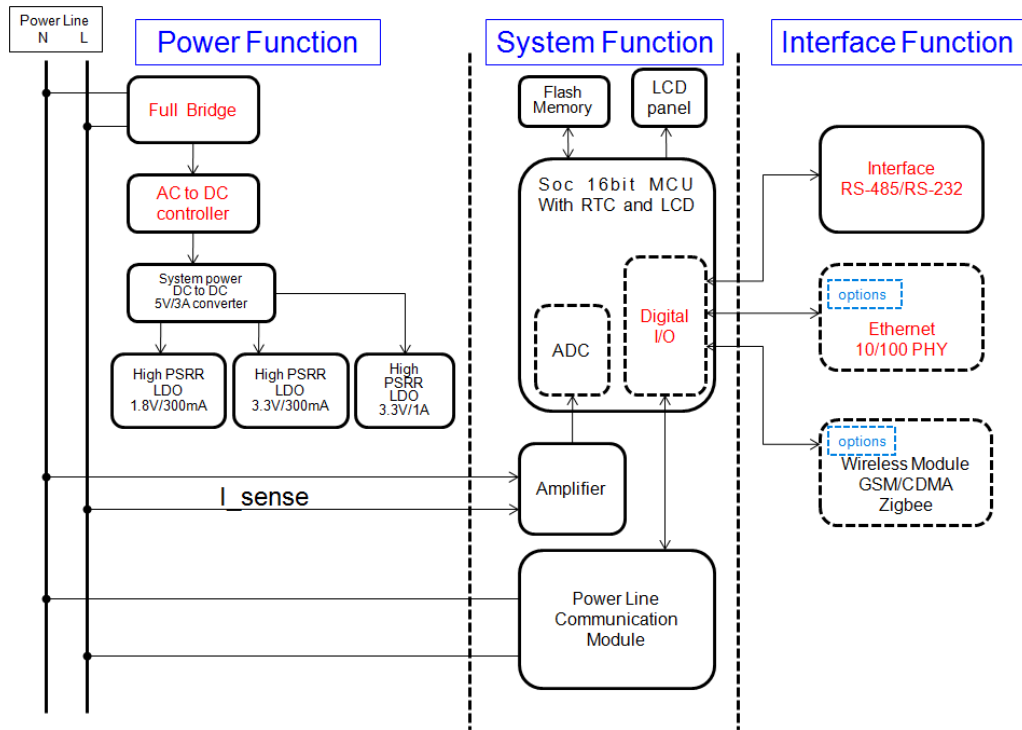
Power Line
N L

Power Function

Full Bridge

AC to DC controller

System power DC to DC 5V/3A converter

High PSRR LDO 1.8V/300mA

High PSRR LDO 3.3V/300mA

High PSRR LDO 3.3V/1A

I_sense

System Function

Flash Memory

LCD panel

Soc 16bit MCU With RTC and LCD

ADC

Digital I/O

Amplifier

Power Line Communication Module

Interface Function

Interface RS-485/RS-232

options

Ethernet 10/100 PHY

options

Wireless Module GSM/CDMA Zigbee